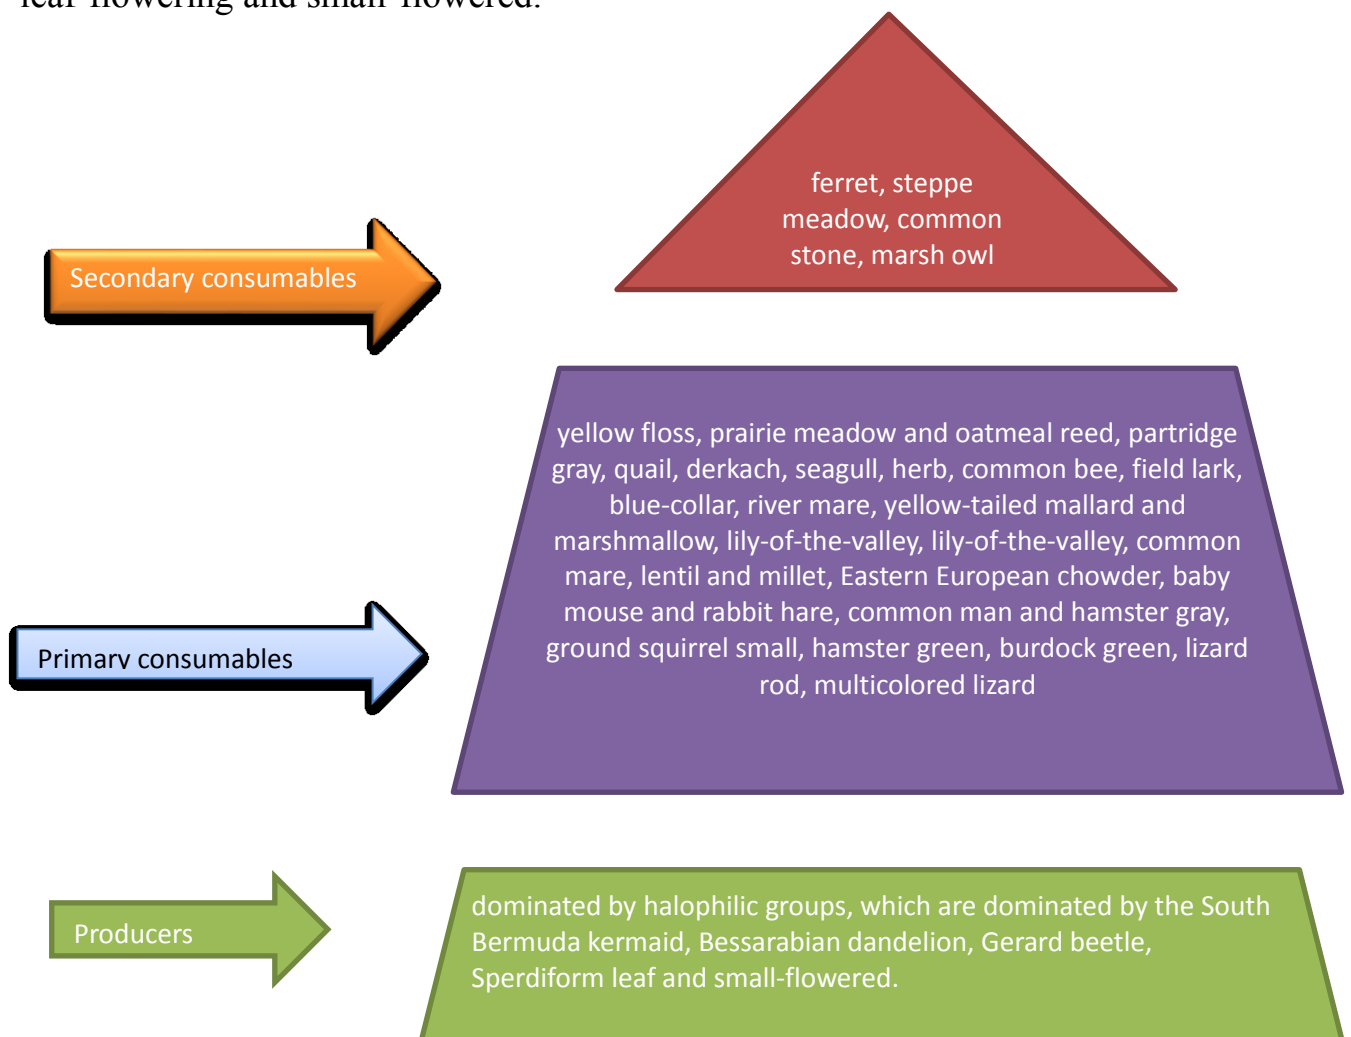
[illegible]

Secondary consumables

ferret, steppe meadow, common stone, marsh owl

Primary consumables

yellow floss, prairie meadow and oatmeal reed, partridge gray, quail, derkach, seagull, herb, common bee, field lark, blue-collar, river mare, yellow-tailed mallard and marshmallow, lily-of-the-valley, lily-of-the-valley, common mare, lentil and millet, Eastern European chowder, baby mouse and rabbit hare, common man and hamster gray, ground squirrel small, hamster green, burdock green, lizard rod, multicolored lizard

Producers

dominated by halophilic groups, which are dominated by the South Bermuda kermaid, Bessarabian dandelion, Gerard beetle, Sperdiform leaf and small-flowered.